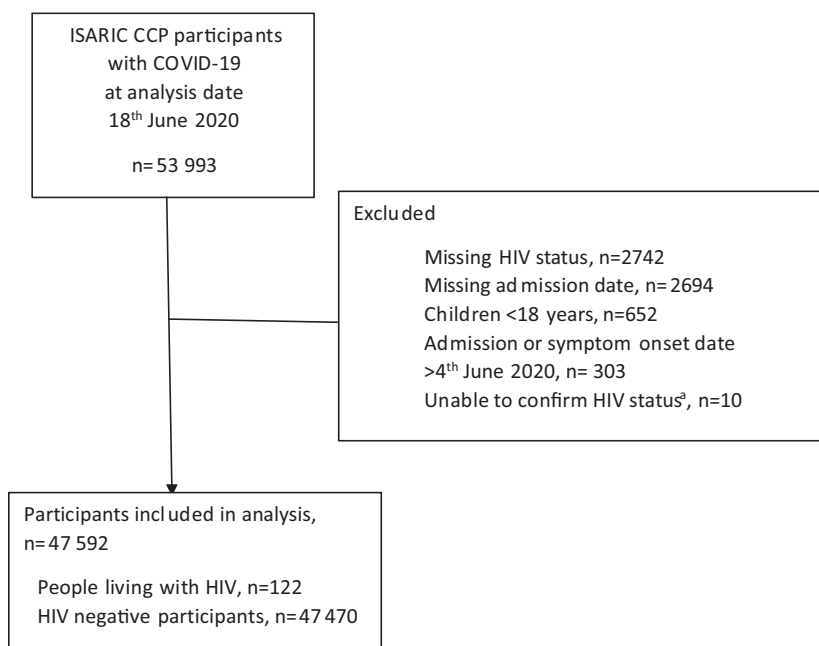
ISARIC CCP participants with COVID-19 at analysis date 18$^{th}$ June 2020

n= 53 993

Excluded

Missing HIV status, n=2742
Missing admission date, n= 2694
Children <18 years, n=652
Admission or symptom onset date >4$^{th}$ June 2020, n= 303
Unable to confirm HIV status$^{a}$, n=10

Participants included in analysis, n= 47 592

People living with HIV, n=122
HIV negative participants, n= 47 470